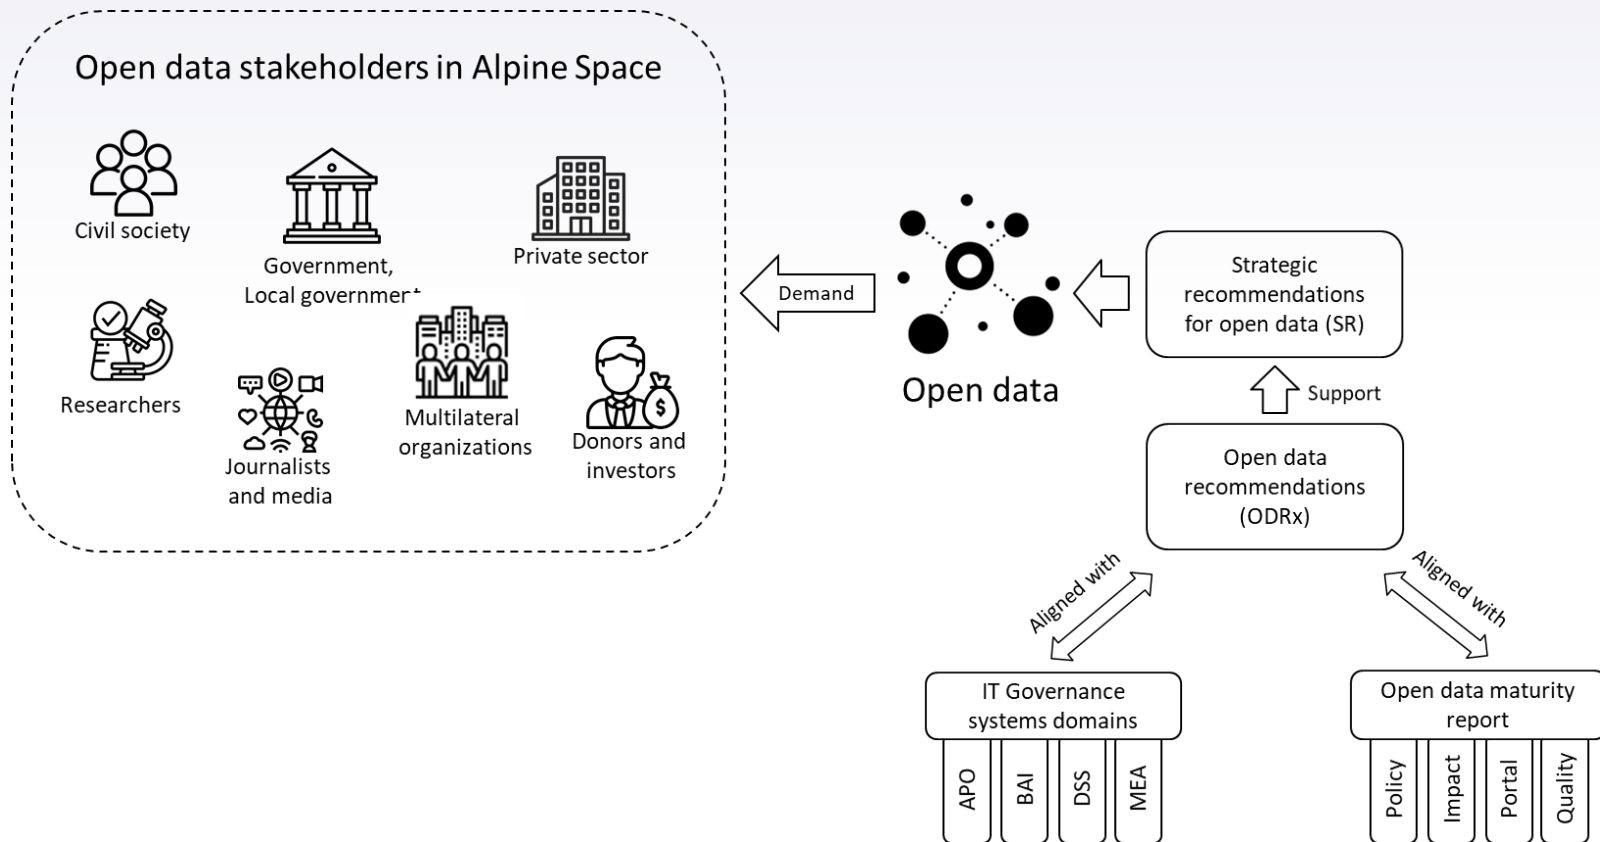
Open data stakeholders in Alpine Space

Civil society

Government, Local governmen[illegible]

Private sector

Researchers

Journalists and media

Multilateral organizations

Donors and investors

Demand

Open data

Strategic recommendations for open data (SR)

Support

Open data recommendations (ODRx)

Aligned with

Aligned with

IT Governance systems domains

APO

BAI

DSS

MEA

Open data maturity report

Policy

Impact

Portal

Quality